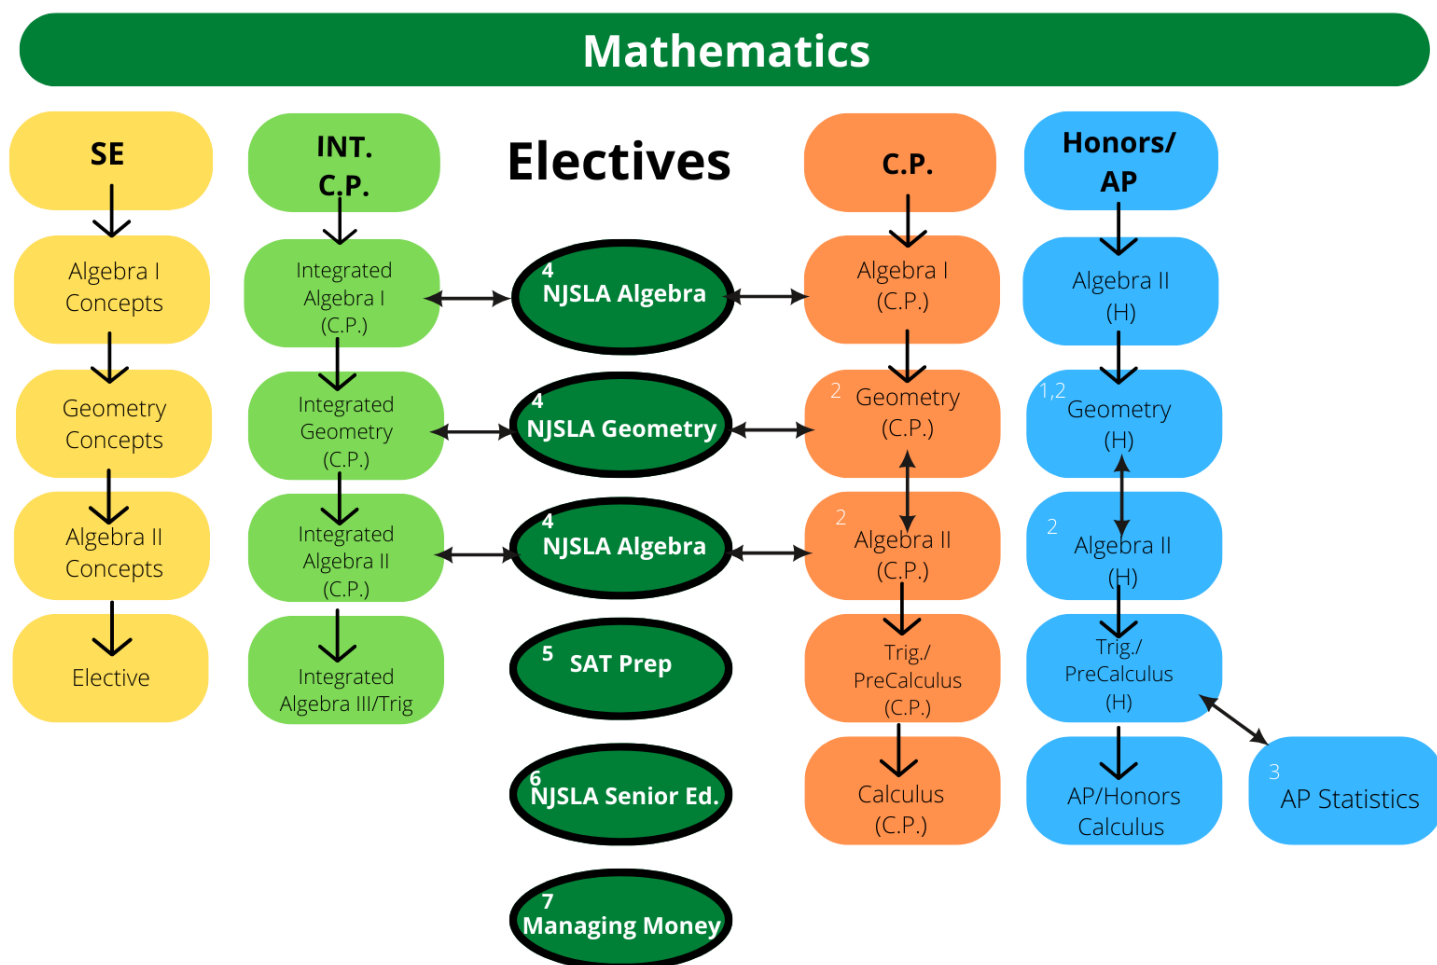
Mathematics

SE

Algebra I Concepts

Geometry Concepts

Algebra II Concepts

Elective

INT. C.P.

Integrated Algebra I (C.P.)

Integrated Geometry (C.P.)

Integrated Algebra II (C.P.)

Integrated Algebra III/Trig

Electives

4 NJSLA Algebra

4 NJSLA Geometry

4 NJSLA Algebra

5 SAT Prep

6 NJSLA Senior Ed.

7 Managing Money

C.P.

Algebra I (C.P.)

2 Geometry (C.P.)

2 Algebra II (C.P.)

Trig./ PreCalculus (C.P.)

Calculus (C.P.)

Honors/ AP

Algebra II (H)

1,2 Geometry (H)

2 Algebra II (H)

Trig./ PreCalculus (H)

AP/Honors Calculus

3 AP Statistics